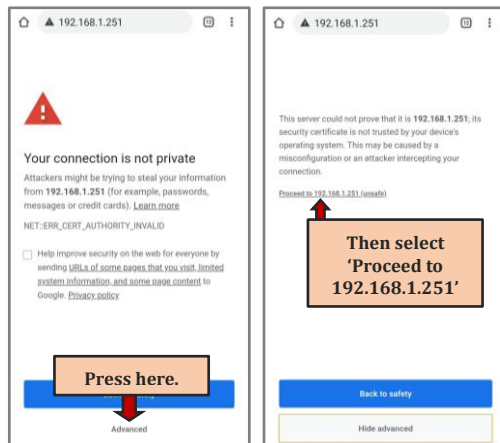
192.168.1.251

12

Your connection is not private

Attackers might be trying to steal your information from 192.168.1.251 (for example, passwords, messages or credit cards). Learn more

NET::ERR_CERT_AUTHORITY_INVALID

Help improve security on the web for everyone by sending URLs of some pages that you visit, limited system information, and some page content to Google. Privacy policy

Press here.

Advanced

192.168.1.251

This server could not prove that it is 192.168.1.251; its security certificate is not trusted by your device's operating system. This may be caused by a misconfiguration or an attacker intercepting your connection.

Proceed to 192.168.1.251 (unsafe)

Then select 'Proceed to 192.168.1.251'

Back to safety

Hide advanced